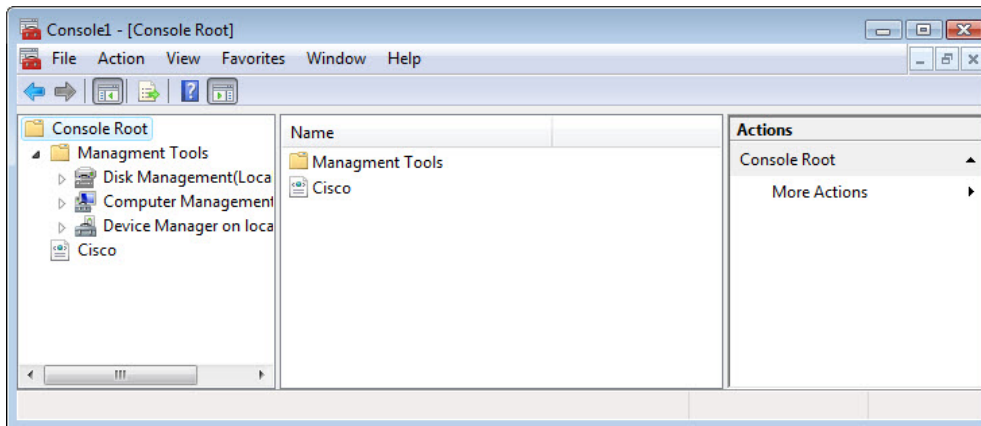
Console1 - [Console Root]

File Action View Favorites Window Help

Console Root
Managment Tools
Disk Management(Loca
Computer Management
Device Manager on loca
Cisco

Name
Managment Tools
Cisco

Actions
Console Root
More Actions